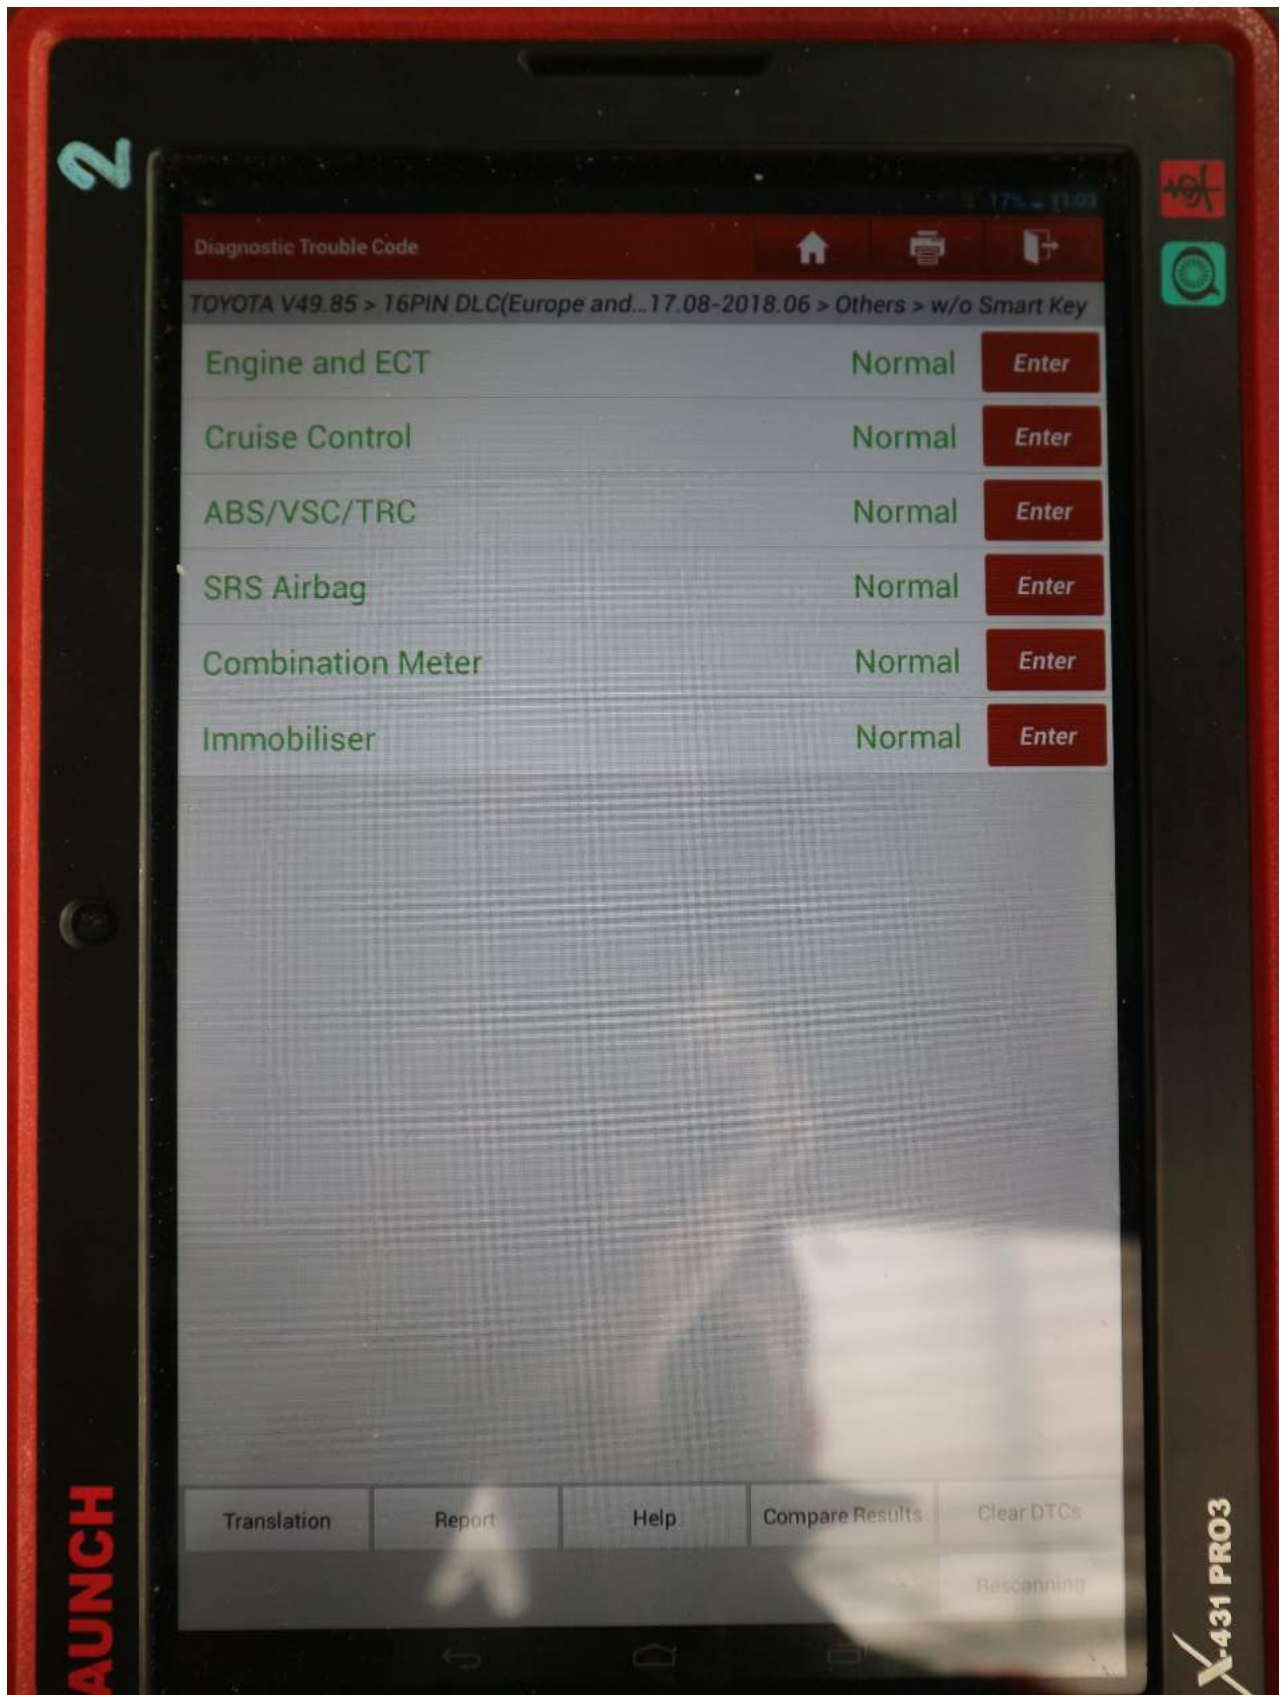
2

17% 11:03

Diagnostic Trouble Code

TOYOTA V49.85 > 16PIN DLC(Europe and...17.08-2018.06 > Others > w/o Smart Key

| | | |
|---|---|---|
| Engine and ECT | Normal | Enter |
| Cruise Control | Normal | Enter |
| ABS/VSC/TRC | Normal | Enter |
| SRS Airbag | Normal | Enter |
| Combination Meter | Normal | Enter |
| Immobiliser | Normal | Enter |

Translation | Report | Help | Compare Results | Clear DTCs

Rescanning

AUNCH

X-431 PRO3